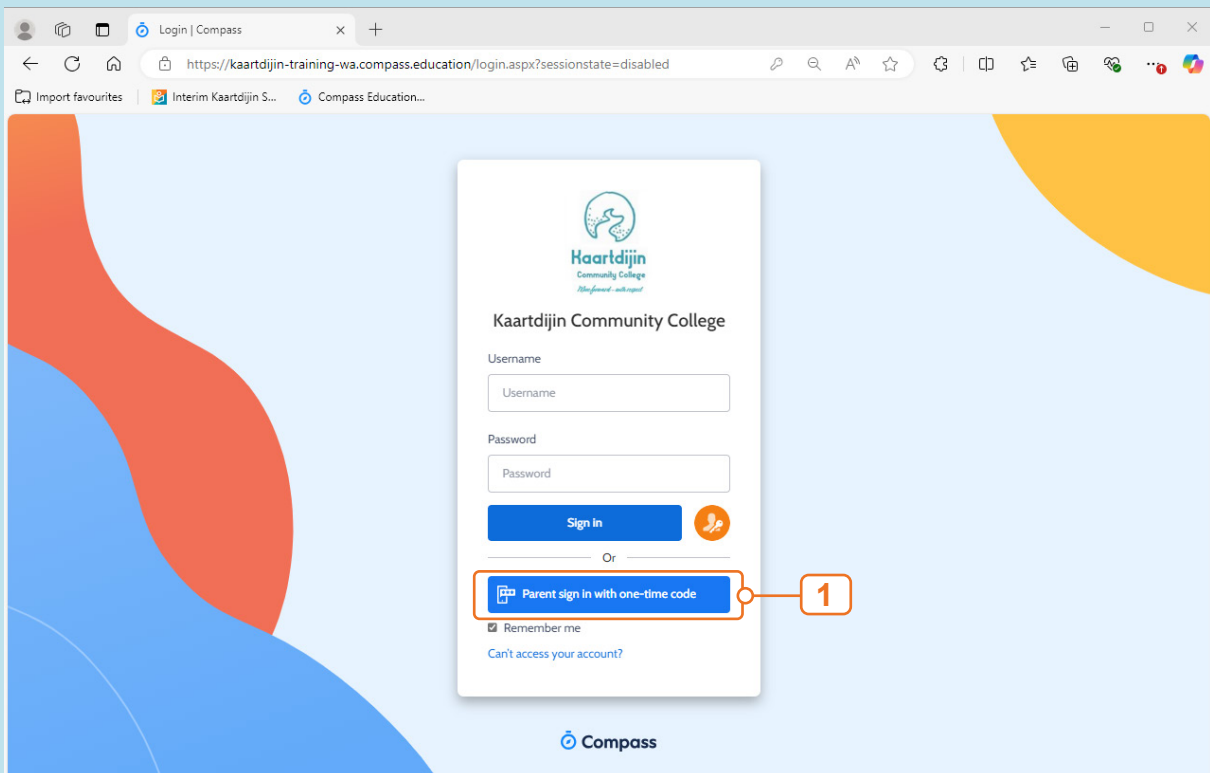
Login | Compass

https://kaartdijin-training-wa.compass.education/login.aspx?sessionstate=disabled

Import favourites
Interim Kaartdijin S...
Compass Education...

Kaartdijin
Community College
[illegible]

Kaartdijin Community College

Username

Username

Password

Password

Sign in

Or

Parent sign in with one-time code

1

Remember me

Can't access your account?

Compass